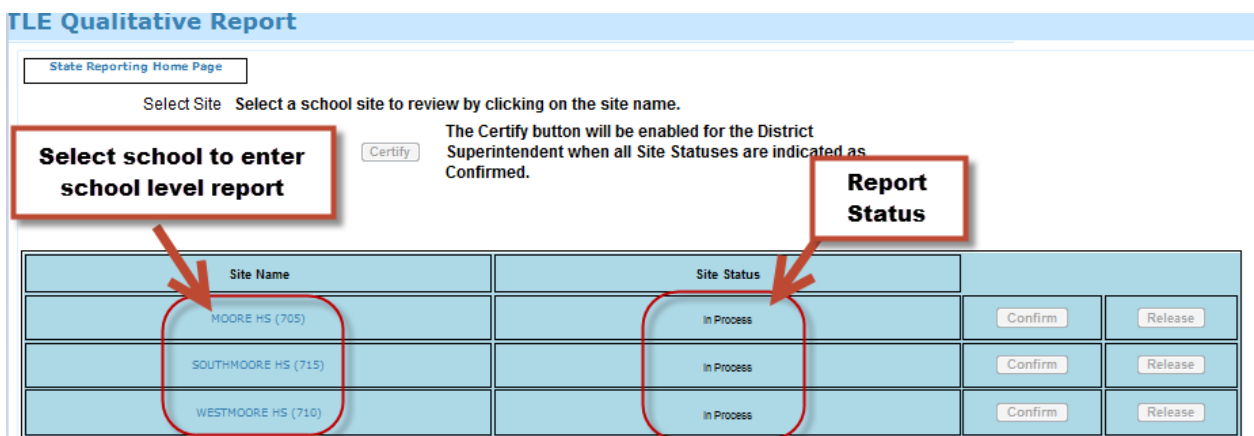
TLE Qualitative Report

State Reporting Home Page

Select Site Select a school site to review by clicking on the site name.

Certify

The Certify button will be enabled for the District Superintendent when all Site Statuses are indicated as Confirmed.

Select school to enter school level report

Report Status

| Site Name | Site Status | | |
|---|---|---|---|
| MOORE HS (705) | In Process | Confirm | Release |
| SOUTHMOORE HS (715) | In Process | Confirm | Release |
| WESTMOORE HS (710) | In Process | Confirm | Release |